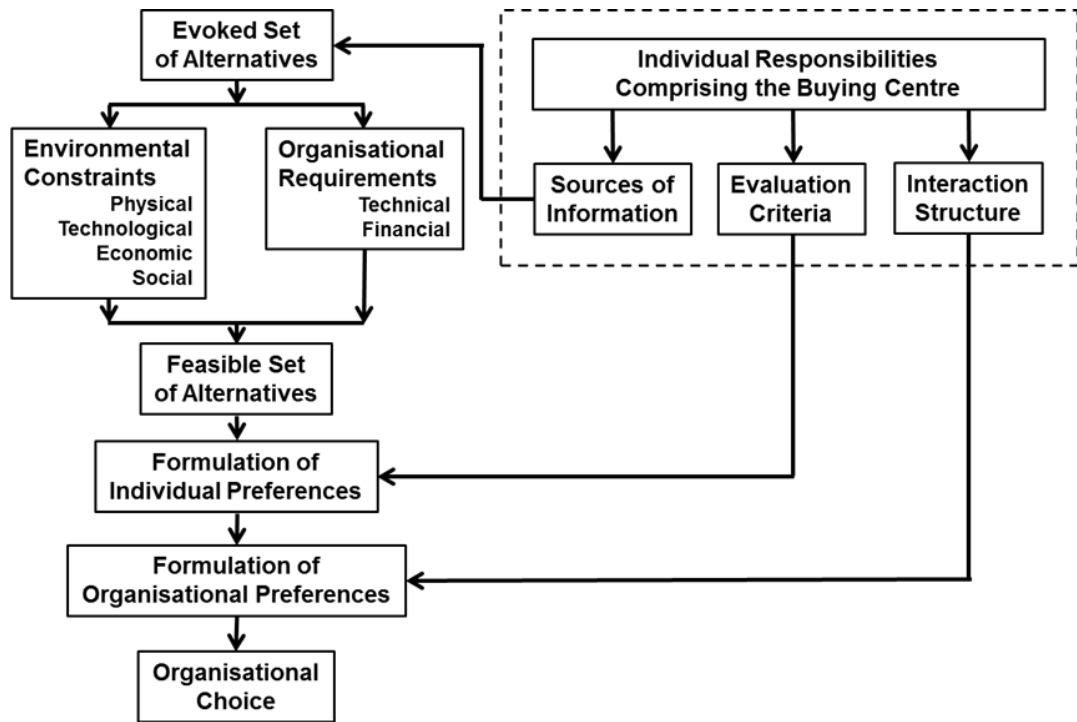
Evoked Set of Alternatives

Individual Responsibilities Comprising the Buying Centre

Environmental Constraints
Physical
Technological
Economic
Social

Organisational Requirements
Technical
Financial

Sources of Information

Evaluation Criteria

Interaction Structure

Feasible Set of Alternatives

Formulation of Individual Preferences

Formulation of Organisational Preferences

Organisational Choice